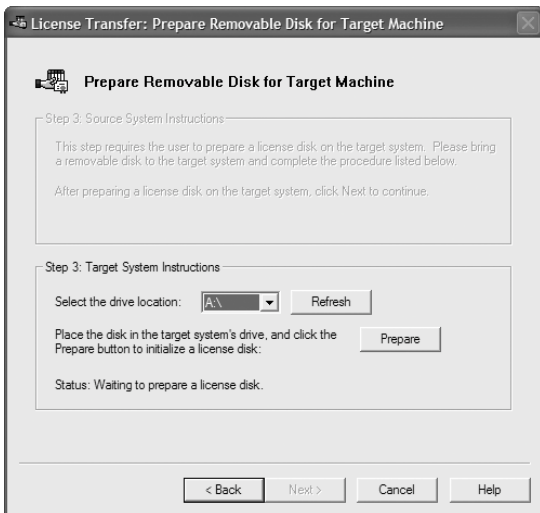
License Transfer: Prepare Removable Disk for Target Machine

Prepare Removable Disk for Target Machine

Step 3: Source System Instructions

This step requires the user to prepare a license disk on the target system. Please bring a removable disk to the target system and complete the procedure listed below.

After preparing a license disk on the target system, click Next to continue.

Step 3: Target System Instructions

Select the drive location: A:\ Refresh

Place the disk in the target system's drive, and click the Prepare button to initialize a license disk: Prepare

Status: Waiting to prepare a license disk.

< Back Next > Cancel Help